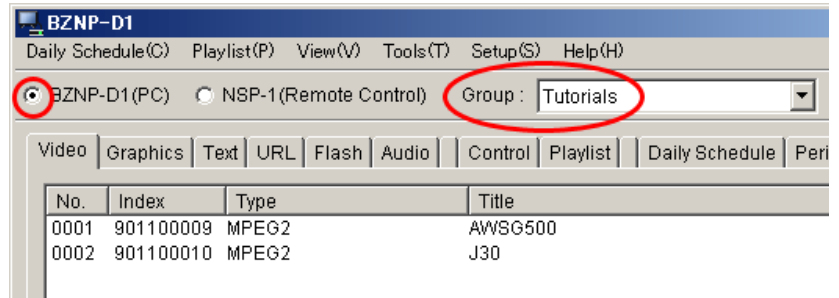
BZNP-D1

Daily Schedule(C) Playlist(P) View(V) Tools(T) Setup(S) Help(H)

BZNP-D1(PC) NSP-1(Remote Control) Group : Tutorials

Video | Graphics | Text | URL | Flash | Audio | Control | Playlist | Daily Schedule | Peri

| No. | Index | Type | Title |
|---|---|---|---|
| 0001 | 901100009 | MPEG2 | AWSG500 |
| 0002 | 901100010 | MPEG2 | J30 |